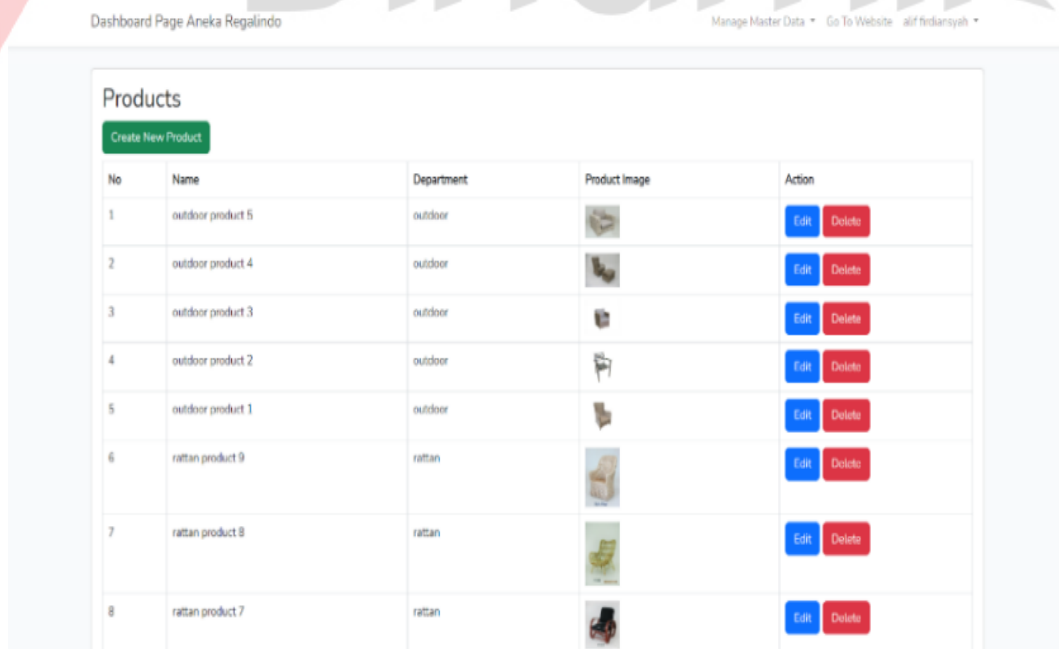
Dashboard Page Aneka Regalindo

Manage Master Data ▾ Go To Website alif firdiansyah ▾

Products

Create New Product

| No | Name | Department | Product Image | Action |
|---|---|---|---|---|
| 1 | outdoor product 5 | outdoor | | Edit Delete |
| 2 | outdoor product 4 | outdoor | | Edit Delete |
| 3 | outdoor product 3 | outdoor | | Edit Delete |
| 4 | outdoor product 2 | outdoor | | Edit Delete |
| 5 | outdoor product 1 | outdoor | | Edit Delete |
| 6 | rattan product 9 | rattan | | Edit Delete |
| 7 | rattan product 8 | rattan | | Edit Delete |
| 8 | rattan product 7 | rattan | | Edit Delete |